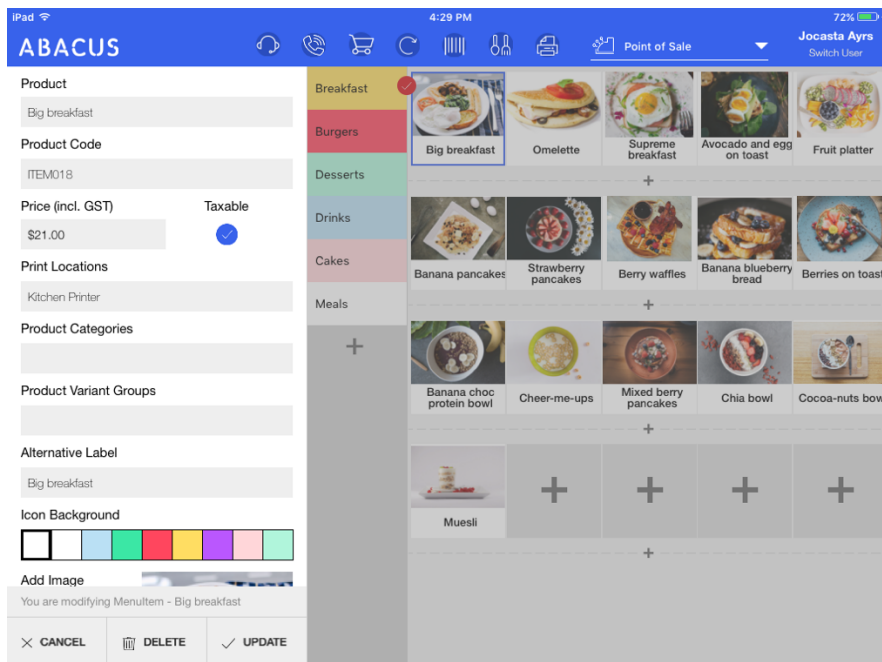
iPad
4:29 PM
72%
ABACUS
Point of Sale
Jocasta Ayrs
Switch User

Product
Big breakfast
Product Code
ITEM018
Price (incl. GST)
Taxable
$21.00
Print Locations
Kitchen Printer
Product Categories
Product Variant Groups
Alternative Label
Big breakfast
Icon Background
Add Image
You are modifying MenuItem - Big breakfast
CANCEL
DELETE
UPDATE

Breakfast
Burgers
Desserts
Drinks
Cakes
Meals
+

Big breakfast
Omelette
Supreme breakfast
Avocado and egg on toast
Fruit platter
+
Banana pancakes
Strawberry pancakes
Berry waffles
Banana blueberry bread
Berries on toast
+
Banana choc protein bowl
Cheer-me-ups
Mixed berry pancakes
Chia bowl
Cocoa-nuts bow
+
Muesli
+
+
+
+
+